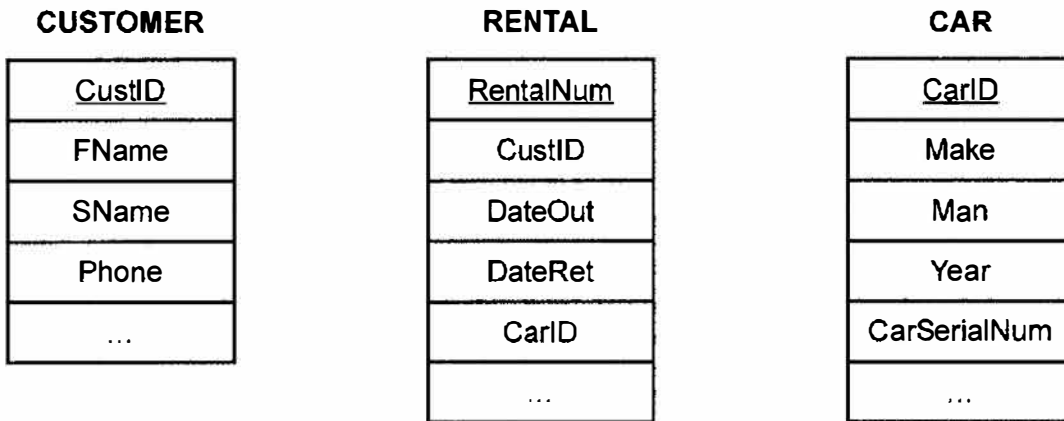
CUSTOMER

| CustID |
|---|
| FName |
| SName |
| Phone |
| … |

RENTAL

| RentalNum |
|---|
| CustID |
| DateOut |
| DateRet |
| CarID |
| … |

CAR

| CarID |
|---|
| Make |
| Man |
| Year |
| CarSerialNum |
| … |